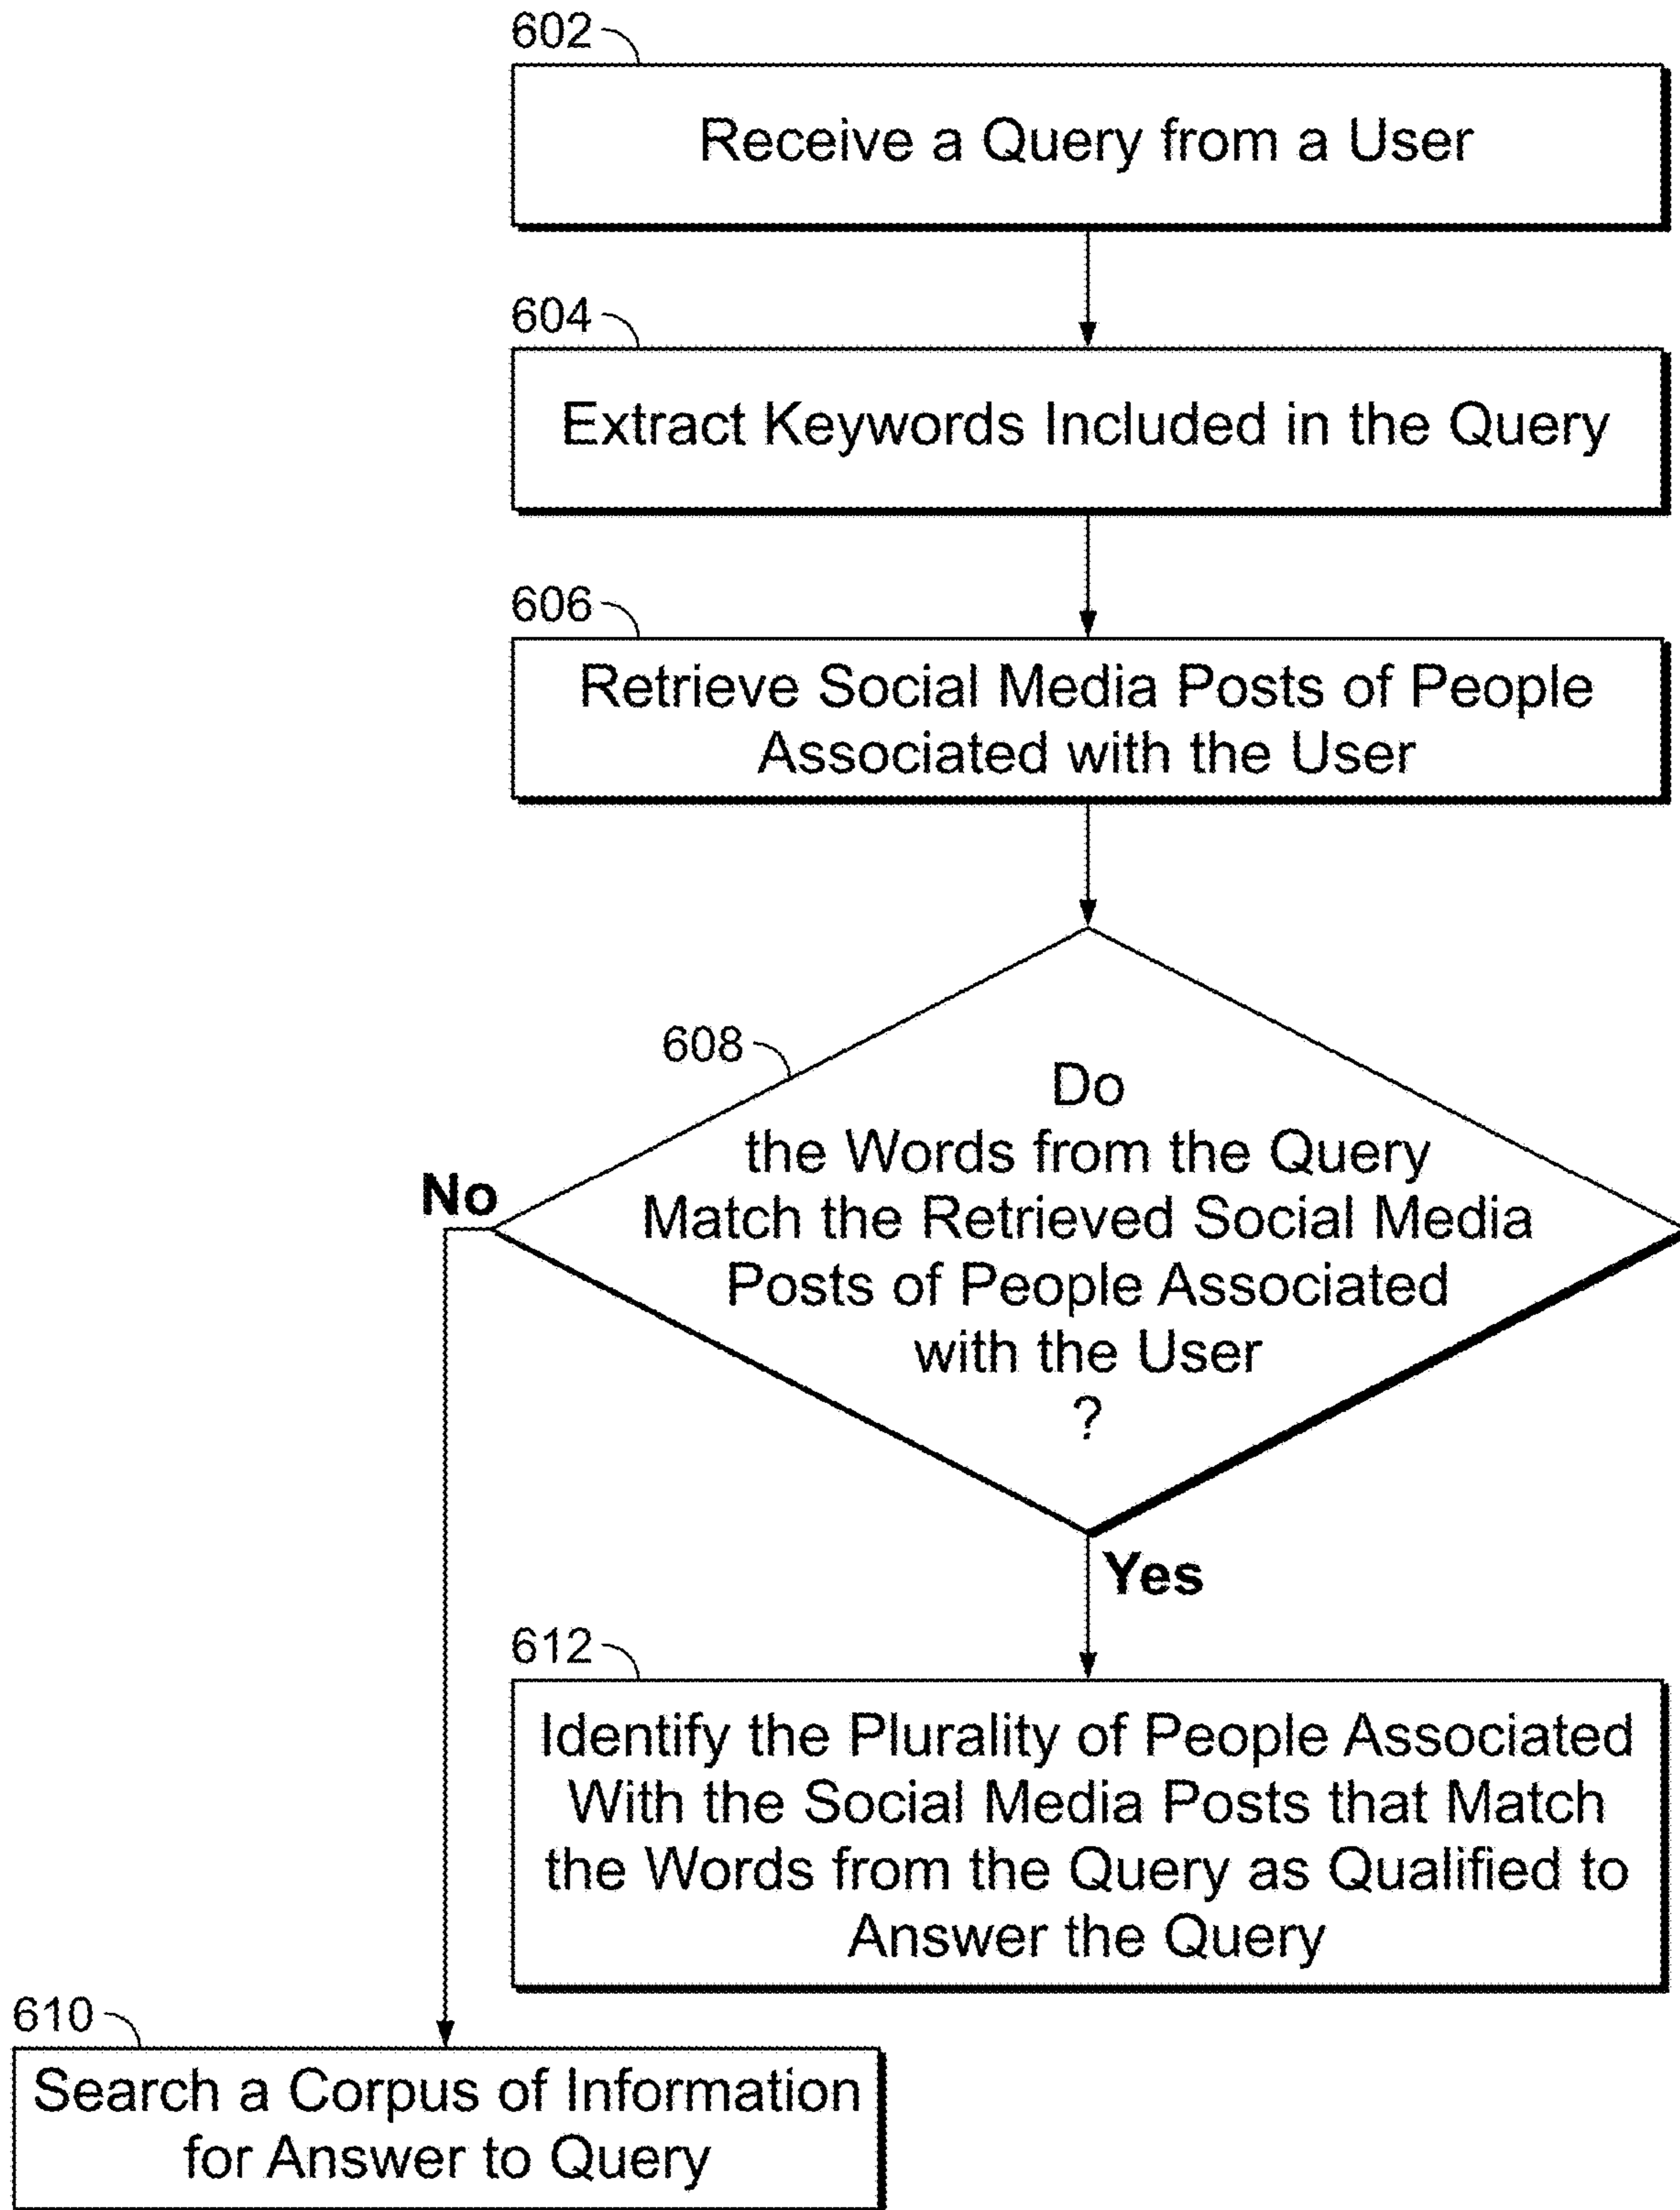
602

Receive a Query from a User

604

Extract Keywords Included in the Query

606

Retrieve Social Media Posts of People Associated with the User

608

Do the Words from the Query Match the Retrieved Social Media Posts of People Associated with the User ?

No

Yes

612

Identify the Plurality of People Associated With the Social Media Posts that Match the Words from the Query as Qualified to Answer the Query

610

Search a Corpus of Information for Answer to Query